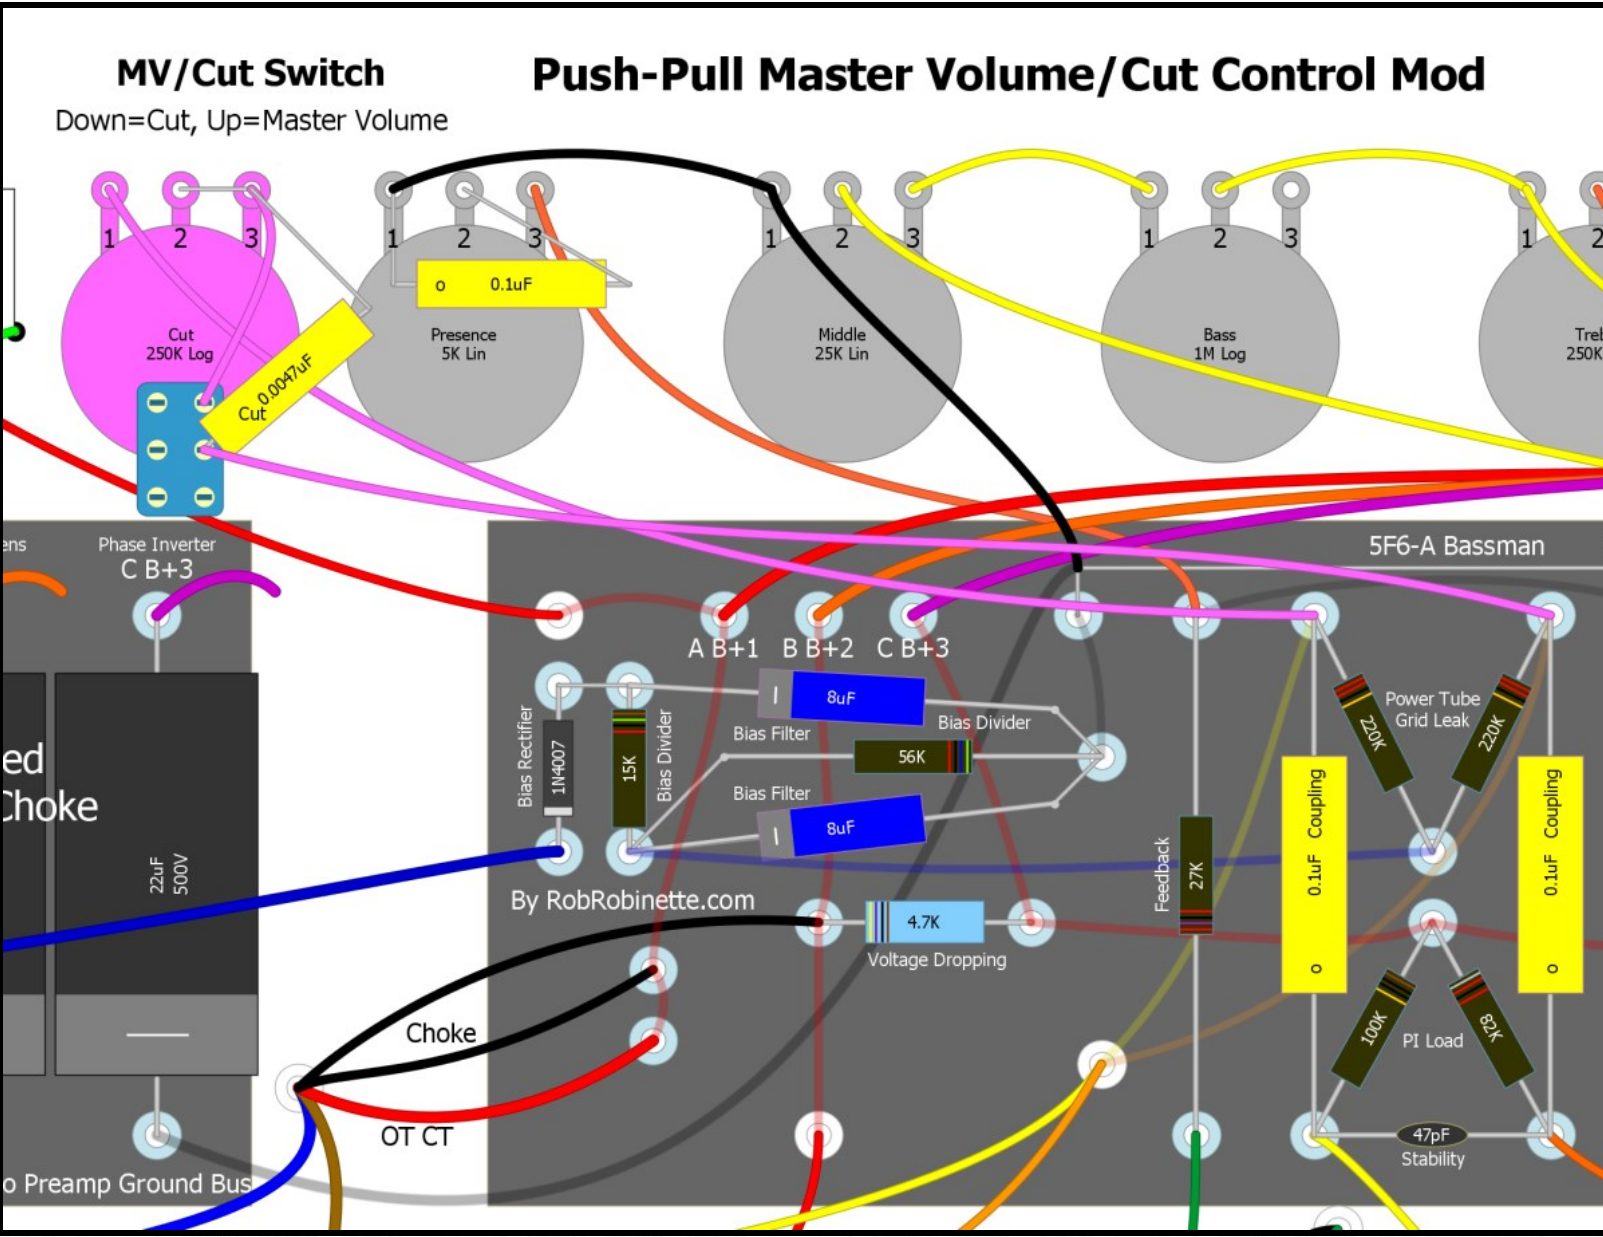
MV/Cut Switch
Down=Cut, Up=Master Volume

Push-Pull Master Volume/Cut Control Mod

1 2 3
Cut
250K Log

1 2 3
o 0.1uF
Presence
5K Lin

1 2 3
Middle
25K Lin

1 2 3
Bass
1M Log

1 2
Treb
250K

Cut 0.0047uF

ens
Phase Inverter
C B+3

ed
Choke

22uF
500V

o Preamp Ground Bus

5F6-A Bassman

A B+1 B B+2 C B+3

Bias Rectifier
1N4007
15K
Bias Divider
8uF
Bias Filter
Bias Divider
56K
Bias Filter
8uF

By RobRobinette.com

4.7K
Voltage Dropping

Choke
OT CT

Feedback
27K

0.1uF Coupling
o

Power Tube
Grid Leak
220K
220K

0.1uF Coupling
o

100K
PI Load
82K

47pF
Stability